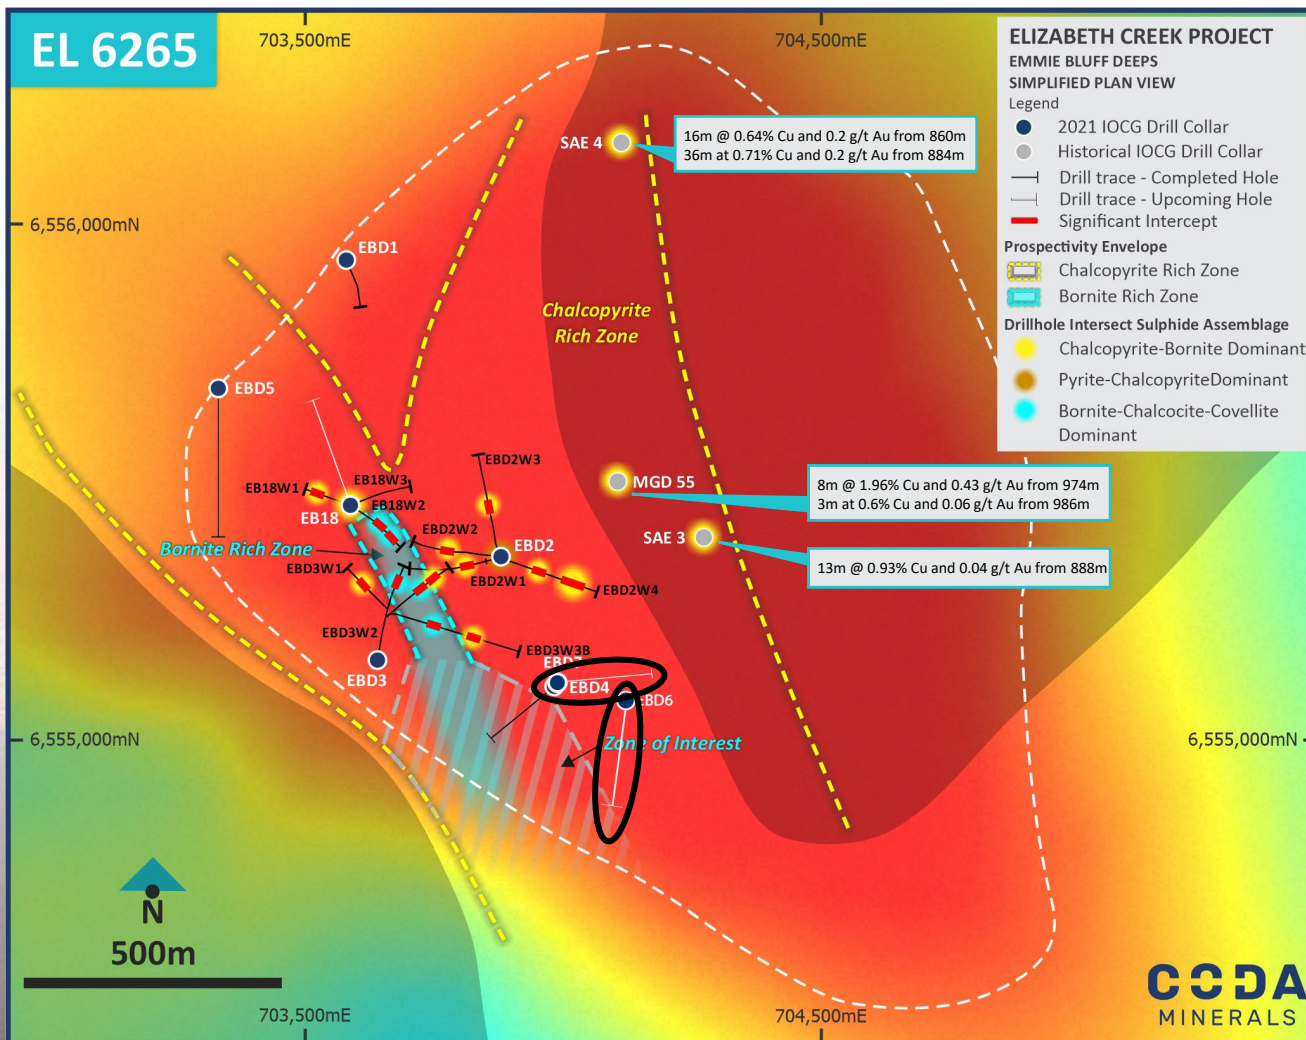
EL 6265

703,500mE

704,500mE

ELIZABETH CREEK PROJECT
EMMIE BLUFF DEEPS
SIMPLIFIED PLAN VIEW
Legend
2021 IOCG Drill Collar
Historical IOCG Drill Collar
Drill trace - Completed Hole
Drill trace - Upcoming Hole
Significant Intercept
Prospectivity Envelope
Chalcopyrite Rich Zone
Bornite Rich Zone
Drillhole Intersect Sulphide Assemblage
Chalcopyrite-Bornite Dominant
Pyrite-ChalcopyriteDominant
Bornite-Chalcocite-Covellite Dominant

SAE 4

16m @ 0.64% Cu and 0.2 g/t Au from 860m
36m at 0.71% Cu and 0.2 g/t Au from 884m

6,556,000mN

EBD1

Chalcopyrite Rich Zone

EBD5

EBD2W3

EB18W3

EB18W1

EB18W2

MGD 55

8m @ 1.96% Cu and 0.43 g/t Au from 974m
3m at 0.6% Cu and 0.06 g/t Au from 986m

EB18

EBD2W2

SAE 3

Bornite Rich Zone

EBD2

13m @ 0.93% Cu and 0.04 g/t Au from 888m

EBD3W1

EBD2W1

EBD2W4

EBD3W2

EBD3W3B

EBD3

EBD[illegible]

EBD4

EBD6

6,555,000mN

Zone of Interest

6,555,000mN

N

500m

703,500mE

704,500mE

CODA
MINERALS